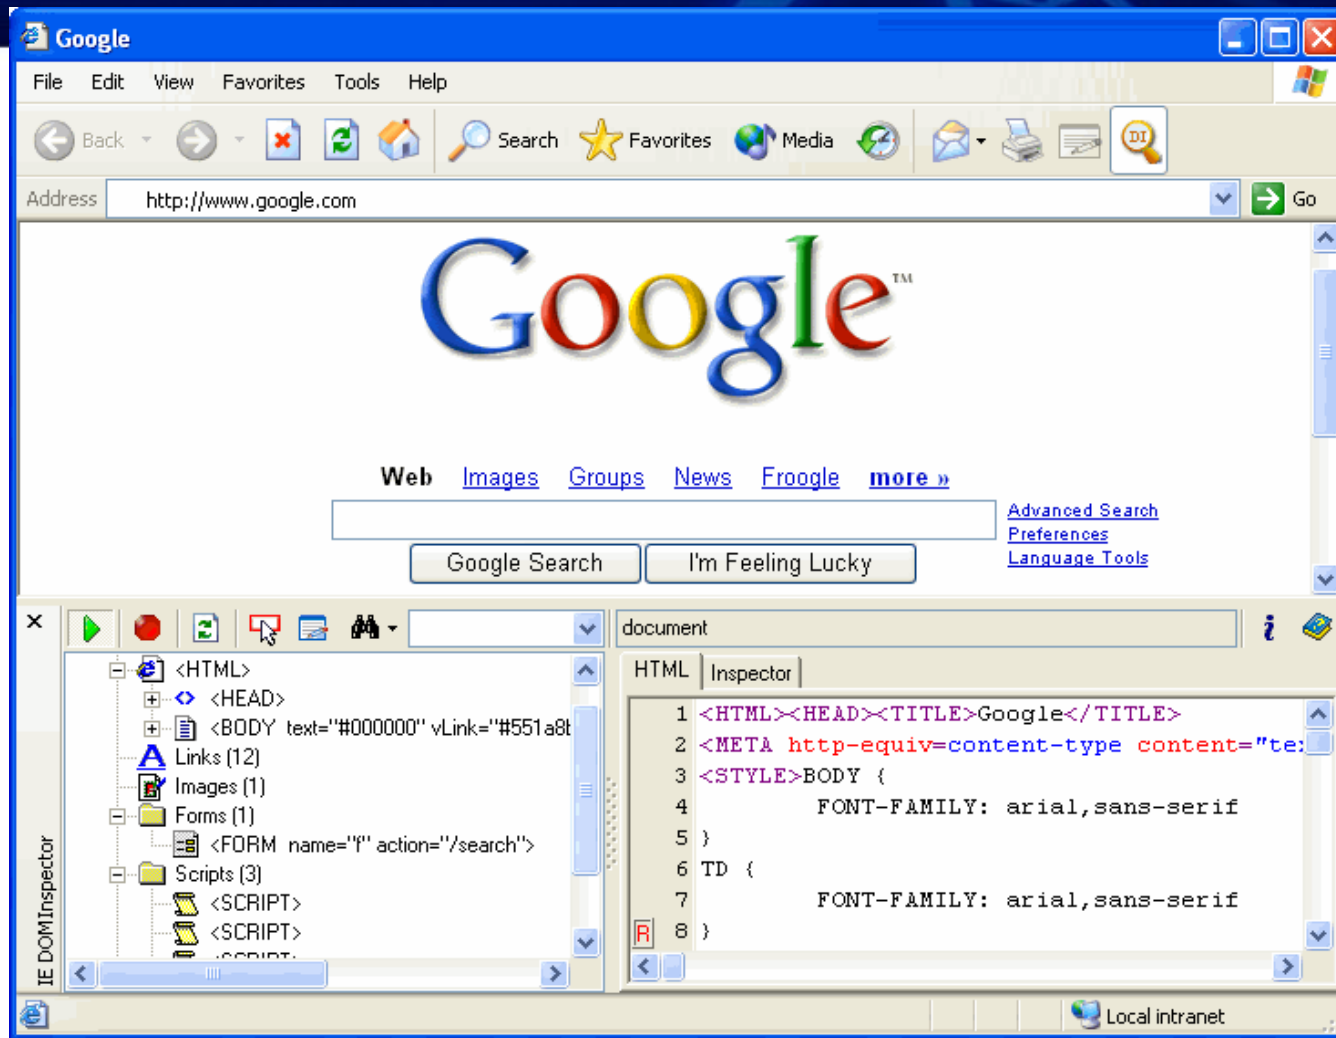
Google

File Edit View Favorites Tools Help

Back Search Favorites Media

Address http://www.google.com Go

Google™

Web Images Groups News Froogle more »

Google Search I'm Feeling Lucky

Advanced Search
Preferences
Language Tools

×

document

<HTML>
<HEAD>
<BODY text="#000000" vLink="#551a8t
Links (12)
Images (1)
Forms (1)
<FORM name="f" action="/search">
Scripts (3)
<SCRIPT>
<SCRIPT>

HTML Inspector

1 <HTML><HEAD><TITLE>Google</TITLE>
2 <META http-equiv=content-type content="te:
3 <STYLE>BODY {
4 FONT-FAMILY: arial,sans-serif
5 }
6 TD {
7 FONT-FAMILY: arial,sans-serif
8 }

IE DOMInspector

Local intranet